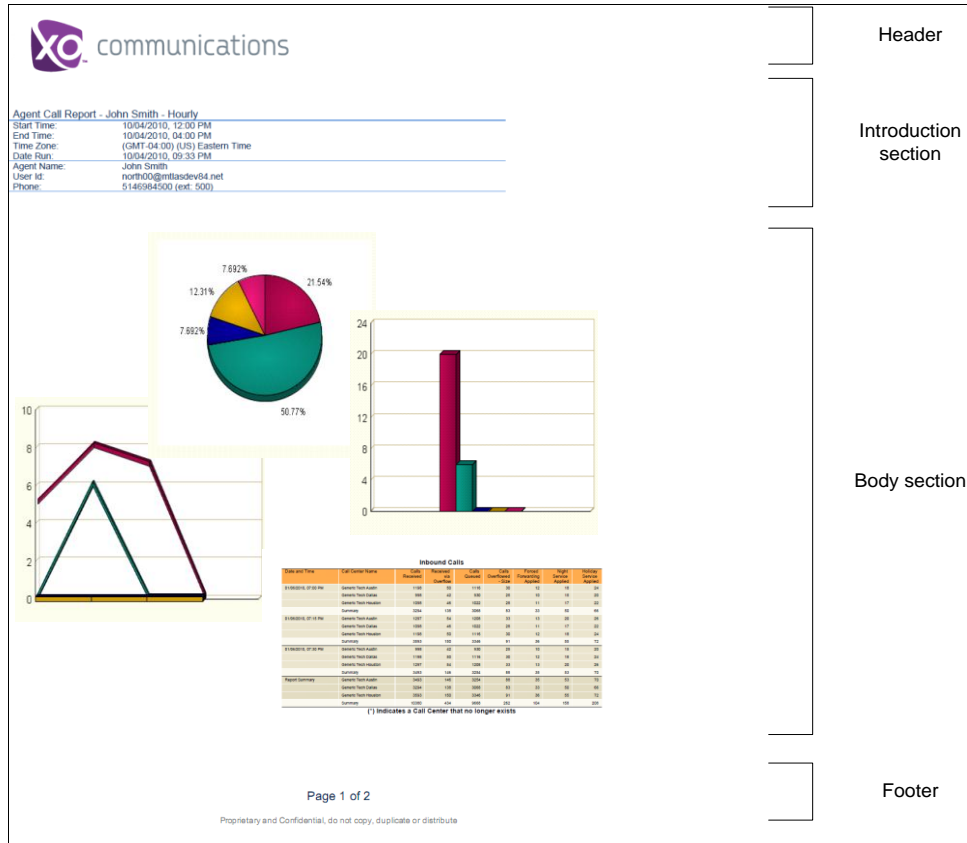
XO communications

Header

Agent Call Report - John Smith - Hourly

| | |
|---|---|
| Start Time: | 10/04/2010, 12:00 PM |
| End Time: | 10/04/2010, 04:00 PM |
| Time Zone: | (GMT-04:00) (US) Eastern Time |
| Date Run: | 10/04/2010, 09:33 PM |
| Agent Name: | John Smith |
| User Id: | north00@mtlasdev84.net |
| Phone: | 5146984500 (ext: 500) |

Introduction section

7.692%
21.54%
12.31%
7.692%
50.77%

24
20
16
12
8
4
0

10
8
6
4
2
0

Body section

Inbound Calls

| Date and Time | Call Center Name | Calls Received | Received via Overflow | Calls Queued | Calls Overflowed Size | Forced Forwarding Applied | Night Service Applied | Holiday Service Applied |
|---|---|---|---|---|---|---|---|---|
| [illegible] | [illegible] | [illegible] | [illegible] | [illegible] | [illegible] | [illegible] | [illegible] | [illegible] |

(*) Indicates a Call Center that no longer exists

Page 1 of 2

Proprietary and Confidential, do not copy, duplicate or distribute

Footer